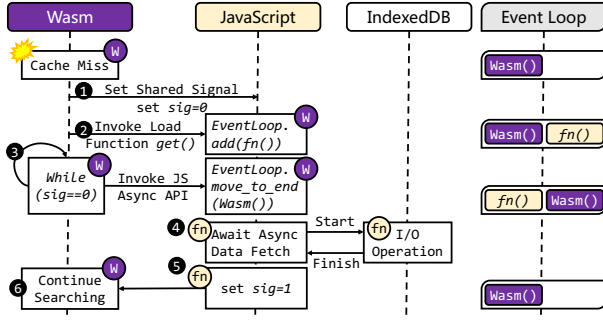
Wasm

JavaScript

IndexedDB

Event Loop

W

Cache Miss

Wasm()

1 Set Shared Signal

set $sig=0$

2 Invoke Load

Function $get()$

W

EventLoop.add(fn())

Wasm() fn()

3

W

While ($sig==0$)

Invoke JS Async API

W

EventLoop.move_to_end(Wasm())

fn() Wasm()

4 fn

Await Async Data Fetch

Start

fn

I/O Operation

Finish

5 fn

6

W

Continue Searching

set $sig=1$

Wasm()